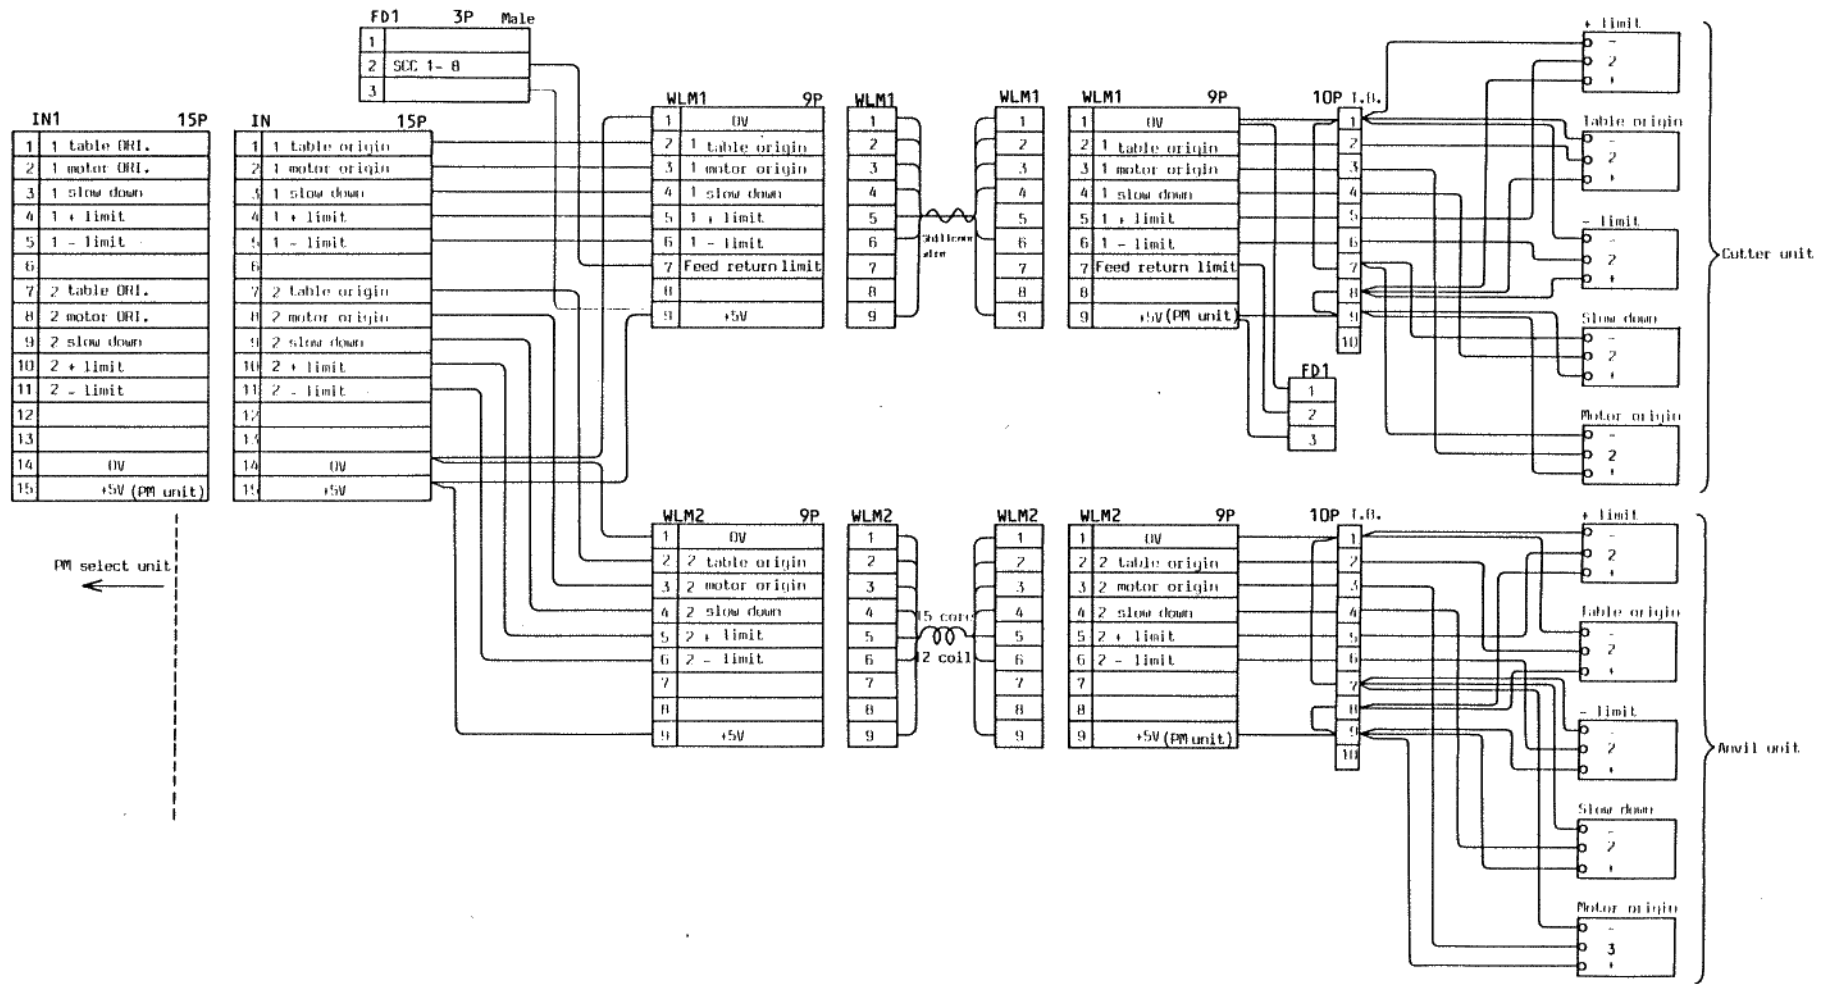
FD1 3P Male

| 1 | |
|---|---|
| 2 | SCC 1- 8 |
| 3 | |

IN1 15P

| | |
|---|---|
| 1 | 1 table ORI. |
| 2 | 1 motor ORI. |
| 3 | 1 slow down |
| 4 | 1 + limit |
| 5 | 1 - limit |
| 6 | |
| 7 | 2 table ORI. |
| 8 | 2 motor ORI. |
| 9 | 2 slow down |
| 10 | 2 + limit |
| 11 | 2 - limit |
| 12 | |
| 13 | |
| 14 | 0V |
| 15 | +5V (PM unit) |

PM select unit

IN 15P

| | |
|---|---|
| 1 | 1 table origin |
| 2 | 1 motor origin |
| 3 | 1 slow down |
| 4 | 1 + limit |
| 5 | 1 - limit |
| 6 | |
| 7 | 2 table origin |
| 8 | 2 motor origin |
| 9 | 2 slow down |
| 10 | 2 + limit |
| 11 | 2 - limit |
| 12 | |
| 13 | |
| 14 | 0V |
| 15 | +5V |

WLM1 9P

| | |
|---|---|
| 1 | 0V |
| 2 | 1 table origin |
| 3 | 1 motor origin |
| 4 | 1 slow down |
| 5 | 1 + limit |
| 6 | 1 - limit |
| 7 | Feed return limit |
| 8 | |
| 9 | +5V |

WLM1
1 2 3 4 5 6 7 8 9

Shilded wire

WLM1
1 2 3 4 5 6 7 8 9

WLM1 9P

| | |
|---|---|
| 1 | 0V |
| 2 | 1 table origin |
| 3 | 1 motor origin |
| 4 | 1 slow down |
| 5 | 1 + limit |
| 6 | 1 - limit |
| 7 | Feed return limit |
| 8 | |
| 9 | +5V (PM unit) |

10P T.B.
1 2 3 4 5 6 7 8 9 10

FD1
1 2 3

+ limit
- 2 +
Table origin
- 2 +
- limit
- 2 +
Slow down
- 2 +
Motor origin
- 2

Cutter unit

WLM2 9P

| | |
|---|---|
| 1 | 0V |
| 2 | 2 table origin |
| 3 | 2 motor origin |
| 4 | 2 slow down |
| 5 | 2 + limit |
| 6 | 2 - limit |
| 7 | |
| 8 | |
| 9 | +5V |

WLM2
1 2 3 4 5 6 7 8 9

15 core
12 coil

WLM2
1 2 3 4 5 6 7 8 9

WLM2 9P

| | |
|---|---|
| 1 | 0V |
| 2 | 2 table origin |
| 3 | 2 motor origin |
| 4 | 2 slow down |
| 5 | 2 + limit |
| 6 | 2 - limit |
| 7 | |
| 8 | |
| 9 | +5V (PM unit) |

10P T.B.
1 2 3 4 5 6 7 8 9 10

+ limit
- 2 +
Table origin
- 2 +
- limit
- 2 +
Slow down
- 2 +
Motor origin
- 3 +

Anvil unit